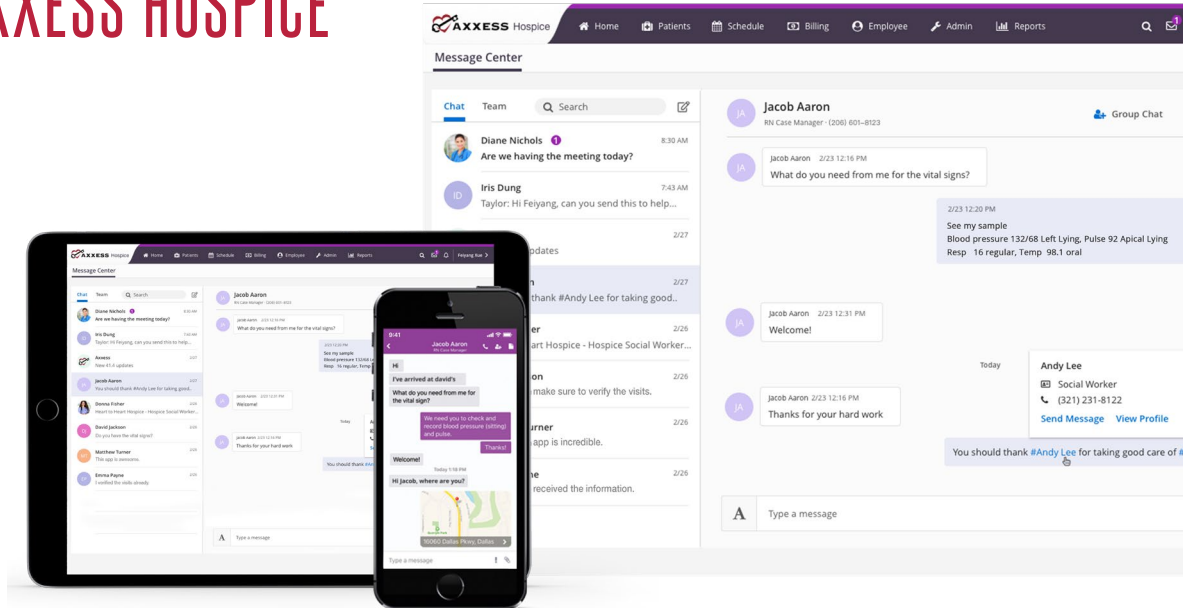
AXESS HOSPICE

AXXESS Hospice Home Patients Schedule Billing Employee Admin Reports

Message Center

Chat Team Search

Diane Nichols 1 8:30 AM
Are we having the meeting today?

Iris Dung 7:43 AM
Taylor: Hi Feiyang, can you send this to help...

2/27
pdates

2/27
thank #Andy Lee for taking good..

2/26
er
art Hospice - Hospice Social Worker...

2/26
on
make sure to verify the visits.

2/26
urner
app is incredible.

2/26
ne
received the information.

Jacob Aaron
RN Case Manager · (206) 601-8123

Group Chat

Jacob Aaron 2/23 12:16 PM
What do you need from me for the vital signs?

2/23 12:20 PM
See my sample
Blood pressure 132/68 Left Lying, Pulse 92 Apical Lying
Resp 16 regular, Temp 98.1 oral

Jacob Aaron 2/23 12:31 PM
Welcome!

Today

Andy Lee
Social Worker
(321) 231-8122
Send Message View Profile

Jacob Aaron 2/23 12:16 PM
Thanks for your hard work

You should thank #Andy Lee for taking good care of #

Type a message

AXXESS Hospice Home Patients Schedule Billing Employee Admin Reports Feiyang Xue

Message Center

Chat Team Search

Diane Nichols
Are we having the meeting today?
Iris Dung
Taylor: Hi Feiyang, can you send this to help...
Axxess
New 41.4 updates
Jacob Aaron
You should thank #Andy Lee for taking good...
Donna Fisher
Heart to Heart Hospice - Hospice Social Worker...
David Jackson
Do you have the vital signs?
Matthew Turner
This app is awesome
Emma Payne
I verified the visits already

9:41
Jacob Aaron
RN Case Manager
Hi
I've arrived at david's
What do you need from me for the vital sign?
We need you to check and record blood pressure (sitting) and pulse.
Thanks!
Welcome!
Today 1:16 PM
Hi Jacob, where are you?
16060 Dallas Pkwy, Dallas
Type a message